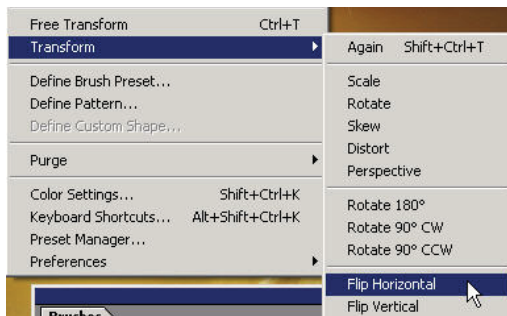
Free Transform Ctrl+T
Transform
Define Brush Preset...
Define Pattern...
Define Custom Shape...
Purge
Color Settings... Shift+Ctrl+K
Keyboard Shortcuts... Alt+Shift+Ctrl+K
Preset Manager...
Preferences

Again Shift+Ctrl+T
Scale
Rotate
Skew
Distort
Perspective
Rotate 180°
Rotate 90° CW
Rotate 90° CCW
Flip Horizontal
Flip Vertical

Brushes